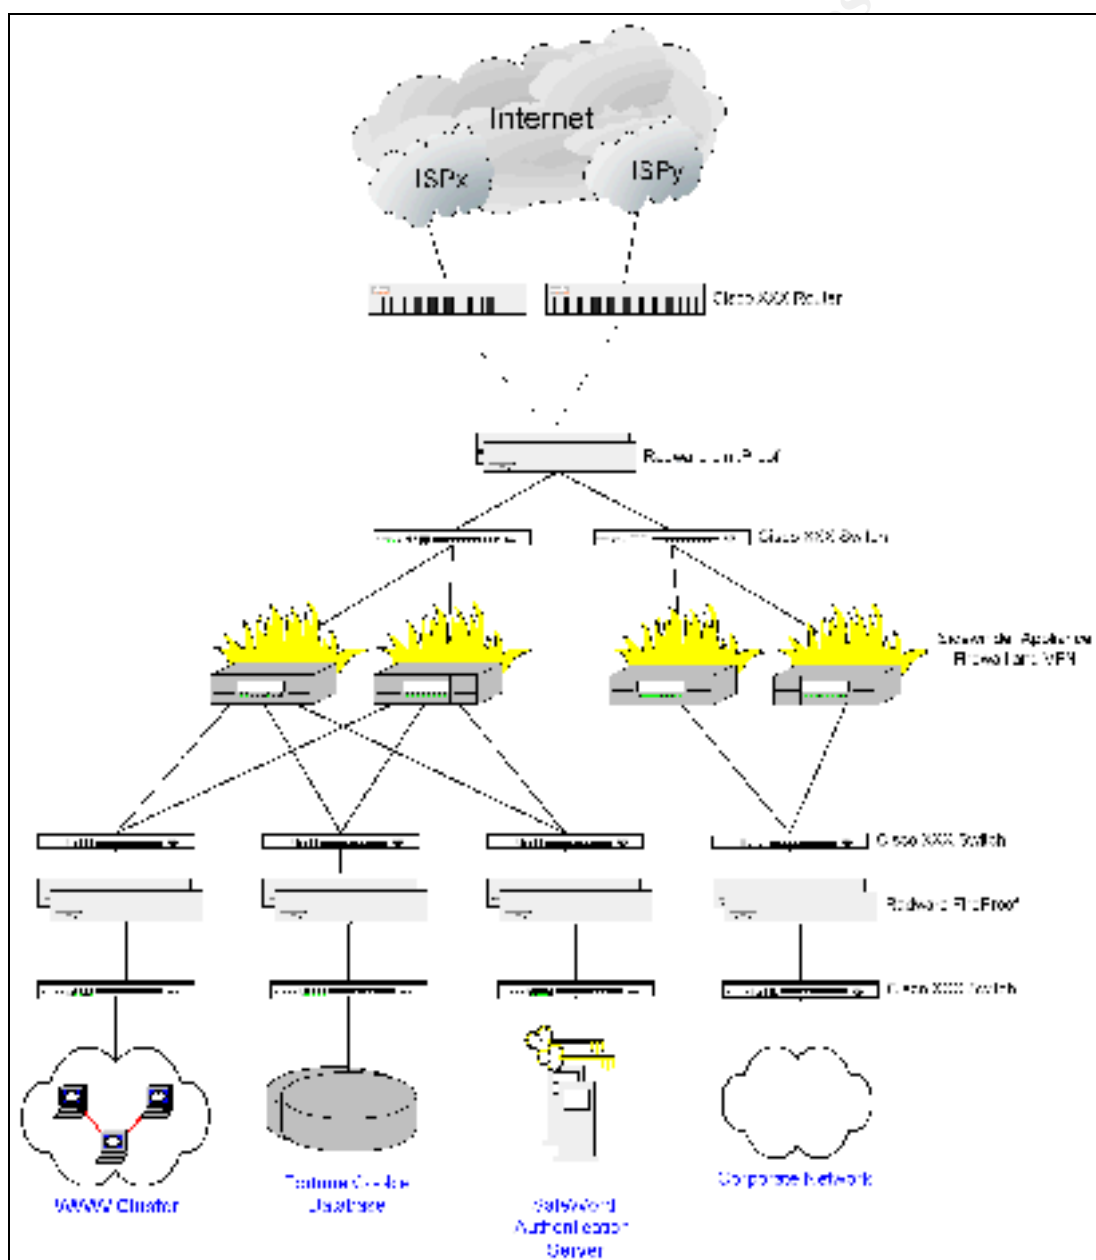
Internet

ISPx

ISPy

Cisco XXX Router

Radware LinkProof

Cisco XXX Switch

Sidewinder Appliance Firewall and VPN

Cisco XXX Switch

Radware FireProof

Cisco XXX Switch

WWW Cluster

Fortune Cookie Database

SafeWord Authentication Server

Corporate Network